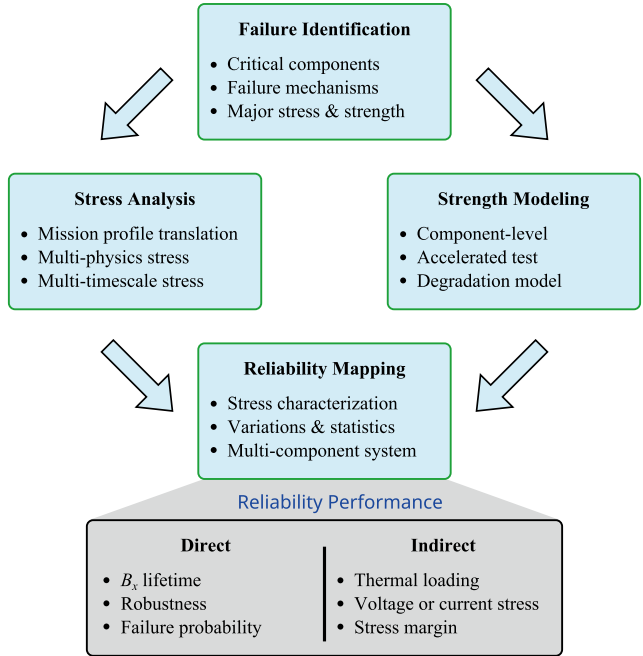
Failure Identification
- Critical components
- Failure mechanisms
- Major stress & strength

Stress Analysis
- Mission profile translation
- Multi-physics stress
- Multi-timescale stress

Strength Modeling
- Component-level
- Accelerated test
- Degradation model

Reliability Mapping
- Stress characterization
- Variations & statistics
- Multi-component system

Reliability Performance

Direct
- $B_x$ lifetime
- Robustness
- Failure probability

Indirect
- Thermal loading
- Voltage or current stress
- Stress margin